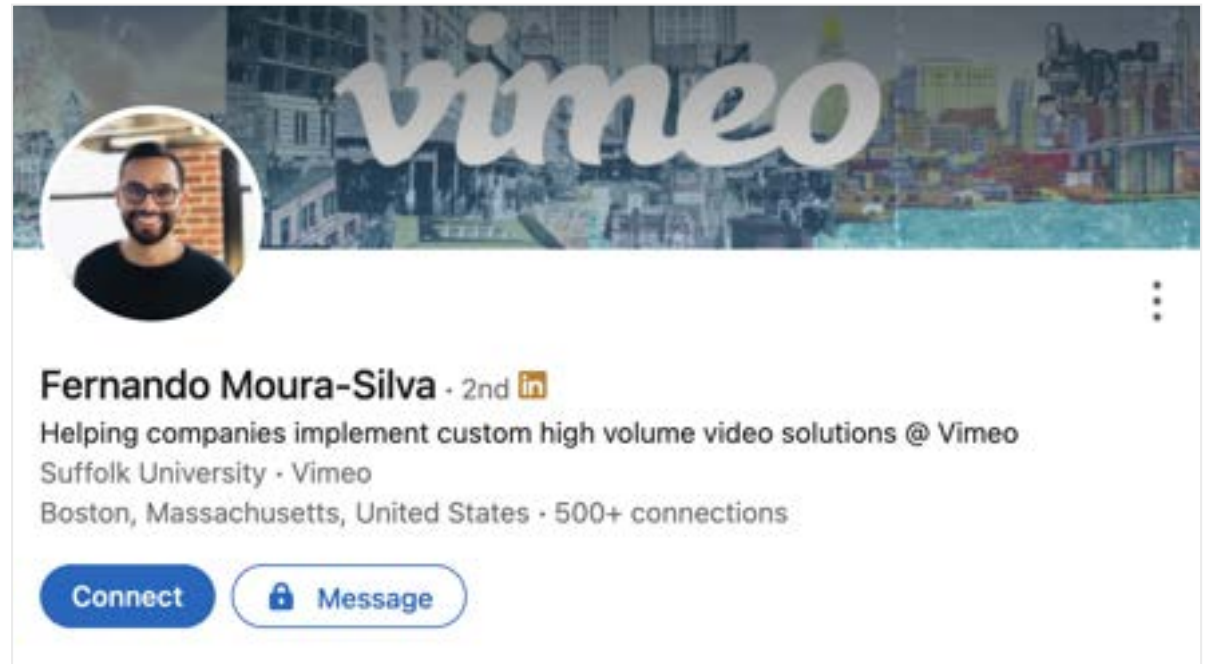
vimeo

Fernando Moura-Silva · 2nd in

Helping companies implement custom high volume video solutions @ Vimeo

Suffolk University · Vimeo

Boston, Massachusetts, United States · 500+ connections

Connect

Message